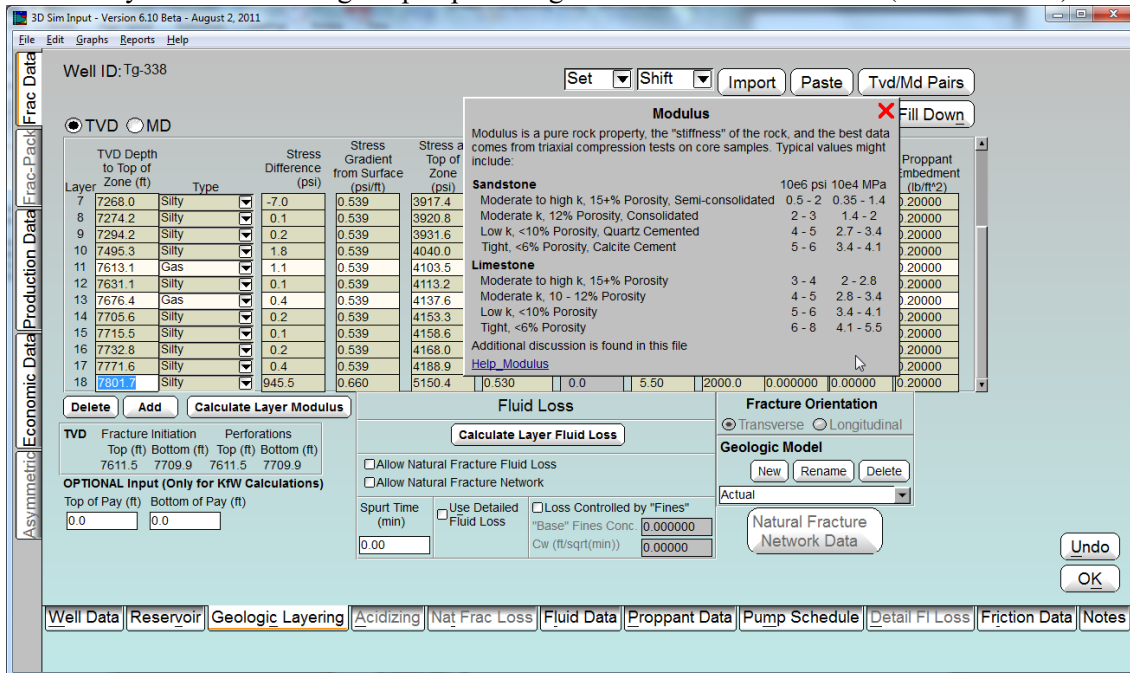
3D Sim Input - Version 6.10 Beta - August 2, 2011

File Edit Graphs Reports Help

Frac Data | Frac-Pack | Production Data | Economic Data | Asymmetric

Well ID: Tg-338

Set | Shift | Import | Paste | Tvd/Md Pairs

Fill Down

TVD MD

| Layer | TVD Depth to Top of Zone (ft) | Type | Stress Difference (psi) | Stress Gradient from Surface (psi/ft) | Stress at Top of Zone (psi) | | | | | | Proppant Embedment (lb/ft^2) |
|---|---|---|---|---|---|---|---|---|---|---|---|
| 7 | 7268.0 | Silty | -7.0 | 0.539 | 3917.4 | | | | | | 0.20000 |
| 8 | 7274.2 | Silty | 0.1 | 0.539 | 3920.8 | | | | | | 0.20000 |
| 9 | 7294.2 | Silty | 0.2 | 0.539 | 3931.6 | | | | | | 0.20000 |
| 10 | 7495.3 | Silty | 1.8 | 0.539 | 4040.0 | | | | | | 0.20000 |
| 11 | 7613.1 | Gas | 1.1 | 0.539 | 4103.5 | | | | | | 0.20000 |
| 12 | 7631.1 | Silty | 0.1 | 0.539 | 4113.2 | | | | | | 0.20000 |
| 13 | 7676.4 | Gas | 0.4 | 0.539 | 4137.6 | | | | | | 0.20000 |
| 14 | 7705.6 | Silty | 0.2 | 0.539 | 4153.3 | | | | | | 0.20000 |
| 15 | 7715.5 | Silty | 0.1 | 0.539 | 4158.6 | | | | | | 0.20000 |
| 16 | 7732.8 | Silty | 0.2 | 0.539 | 4168.0 | | | | | | 0.20000 |
| 17 | 7771.6 | Silty | 0.4 | 0.539 | 4188.9 | | | | | | 0.20000 |
| 18 | 7801.7 | Silty | 945.5 | 0.660 | 5150.4 | 0.530 | 0.0 | 5.50 | 2000.0 | 0.000000 | 0.00000 | 0.20000 |

Modulus
Modulus is a pure rock property, the "stiffness" of the rock, and the best data comes from triaxial compression tests on core samples. Typical values might include:

| | 10e6 psi | 10e4 MPa |
|---|---|---|
| Sandstone | | |
| Moderate to high k, 15+% Porosity, Semi-consolidated | 0.5 - 2 | 0.35 - 1.4 |
| Moderate k, 12% Porosity, Consolidated | 2 - 3 | 1.4 - 2 |
| Low k, <10% Porosity, Quartz Cemented | 4 - 5 | 2.7 - 3.4 |
| Tight, <6% Porosity, Calcite Cement | 5 - 6 | 3.4 - 4.1 |
| Limestone | | |
| Moderate to high k, 15+% Porosity | 3 - 4 | 2 - 2.8 |
| Moderate k, 10 - 12% Porosity | 4 - 5 | 2.8 - 3.4 |
| Low k, <10% Porosity | 5 - 6 | 3.4 - 4.1 |
| Tight, <6% Porosity | 6 - 8 | 4.1 - 5.5 |

Additional discussion is found in this file
Help_Modulus

Delete | Add | Calculate Layer Modulus

TVD Fracture Initiation Perforations
Top (ft) Bottom (ft) Top (ft) Bottom (ft)
7611.5 7709.9 7611.5 7709.9
OPTIONAL Input (Only for KfW Calculations)
Top of Pay (ft) Bottom of Pay (ft)
0.0 0.0

Fluid Loss
Calculate Layer Fluid Loss
Allow Natural Fracture Fluid Loss
Allow Natural Fracture Network
Spurt Time (min) 0.00
Use Detailed Fluid Loss
Loss Controlled by "Fines"
"Base" Fines Conc. 0.000000
Cw (ft/sqrt(min)) 0.00000

Fracture Orientation
Transverse Longitudinal
Geologic Model
New Rename Delete
Actual
Natural Fracture Network Data

Undo
OK

Well Data | Reservoir | Geologic Layering | Acidizing | Nat Frac Loss | Fluid Data | Proppant Data | Pump Schedule | Detail Fl Loss | Friction Data | Notes